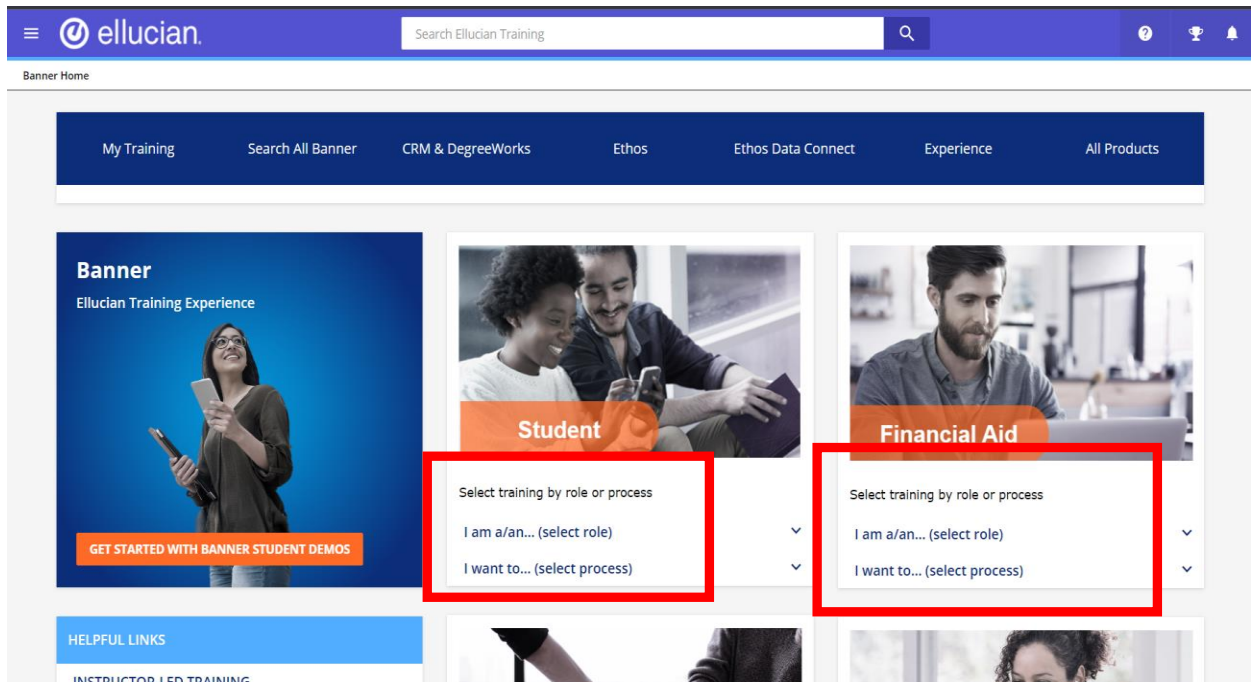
ellucian.

Search Ellucian Training

Banner Home

My Training
Search All Banner
CRM & DegreeWorks
Ethos
Ethos Data Connect
Experience
All Products

Banner
Ellucian Training Experience

GET STARTED WITH BANNER STUDENT DEMOS

Student

Select training by role or process
I am a/an... (select role)
I want to... (select process)

Financial Aid

Select training by role or process
I am a/an... (select role)
I want to... (select process)

HELPFUL LINKS
INSTRUCTOR-LED TRAINING